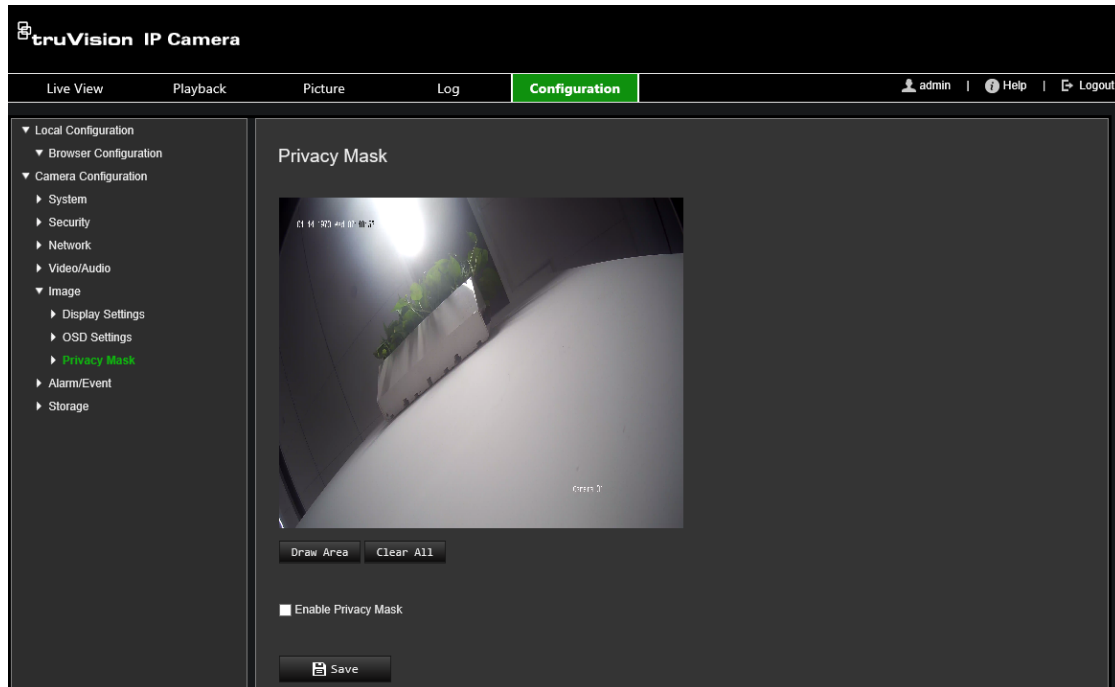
truVision IP Camera

Live View | Playback | Picture | Log | Configuration | admin | Help | Logout

▼ Local Configuration
▼ Browser Configuration
▼ Camera Configuration
▶ System
▶ Security
▶ Network
▶ Video/Audio
▼ Image
▶ Display Settings
▶ OSD Settings
▶ Privacy Mask
▶ Alarm/Event
▶ Storage

Privacy Mask

01-14-1970 Wed 07:08:57

Camera 01

Draw Area | Clear All

Enable Privacy Mask

Save